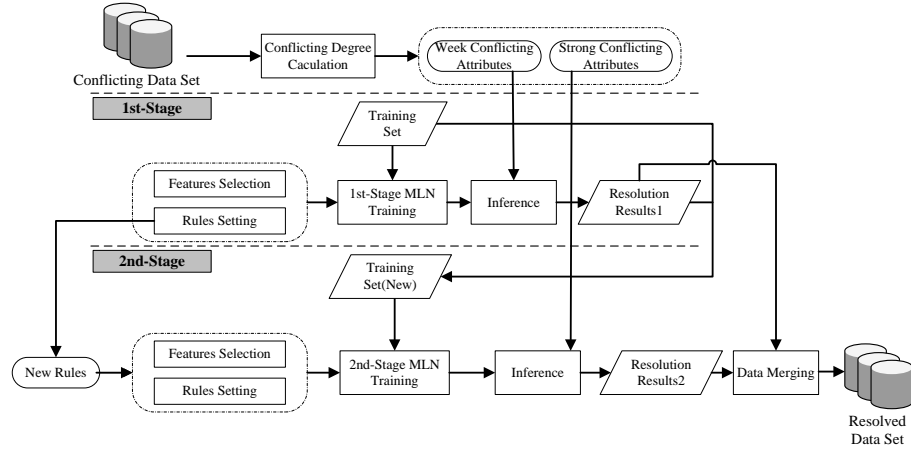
Conflicting Data Set

Conflicting Degree Caculation

Week Conflicting Attributes

Strong Conflicting Attributes

1st-Stage

Training Set

Features Selection

Rules Setting

1st-Stage MLN Training

Inference

Resolution Results1

2nd-Stage

Training Set(New)

New Rules

Features Selection

Rules Setting

2nd-Stage MLN Training

Inference

Resolution Results2

Data Merging

Resolved Data Set